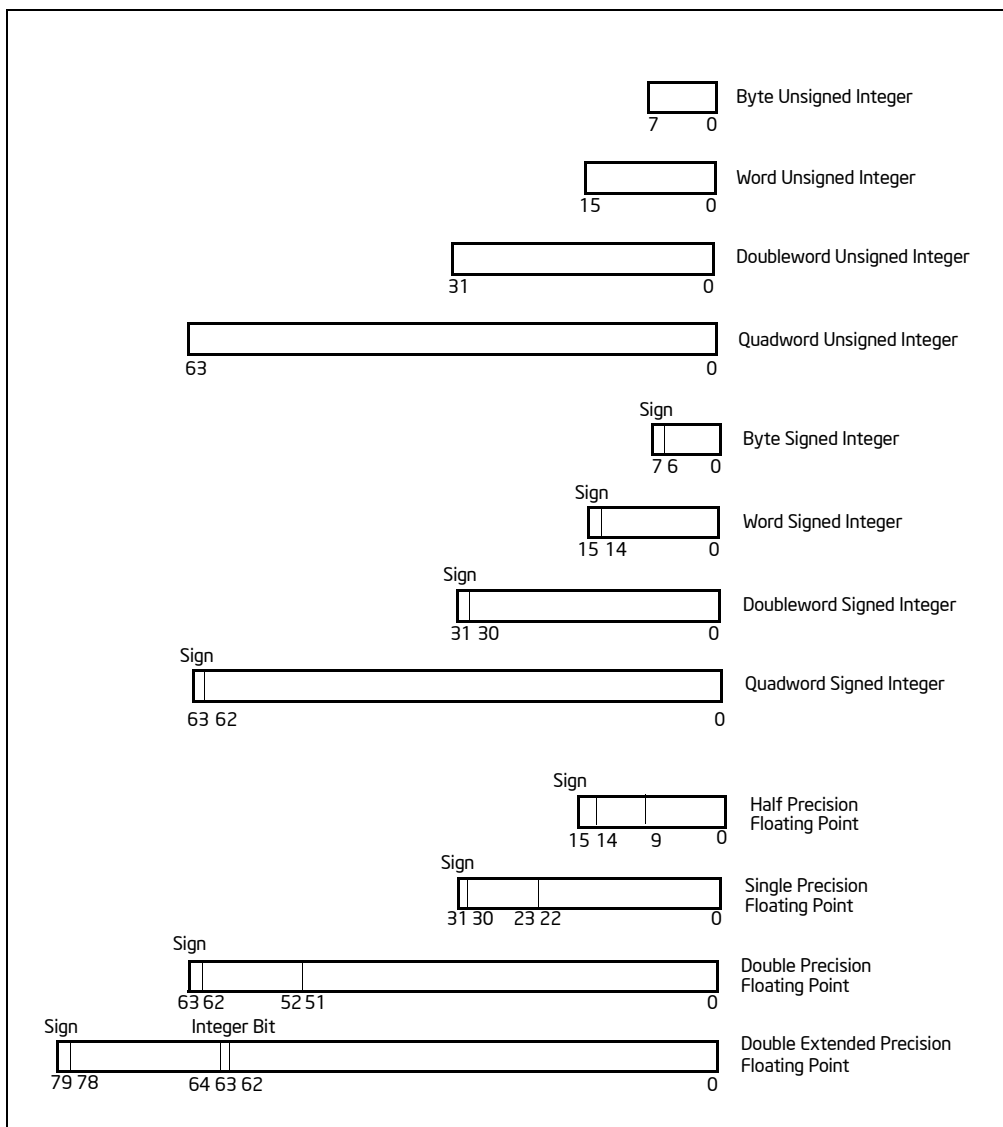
7 0 Byte Unsigned Integer

15 0 Word Unsigned Integer

31 0 Doubleword Unsigned Integer

63 0 Quadword Unsigned Integer

Sign
7 6 0 Byte Signed Integer

Sign
15 14 0 Word Signed Integer

Sign
31 30 0 Doubleword Signed Integer

Sign
63 62 0 Quadword Signed Integer

Sign
15 14 9 0 Half Precision Floating Point

Sign
31 30 23 22 0 Single Precision Floating Point

Sign
63 62 52 51 0 Double Precision Floating Point

Sign Integer Bit
79 78 64 63 62 0 Double Extended Precision Floating Point